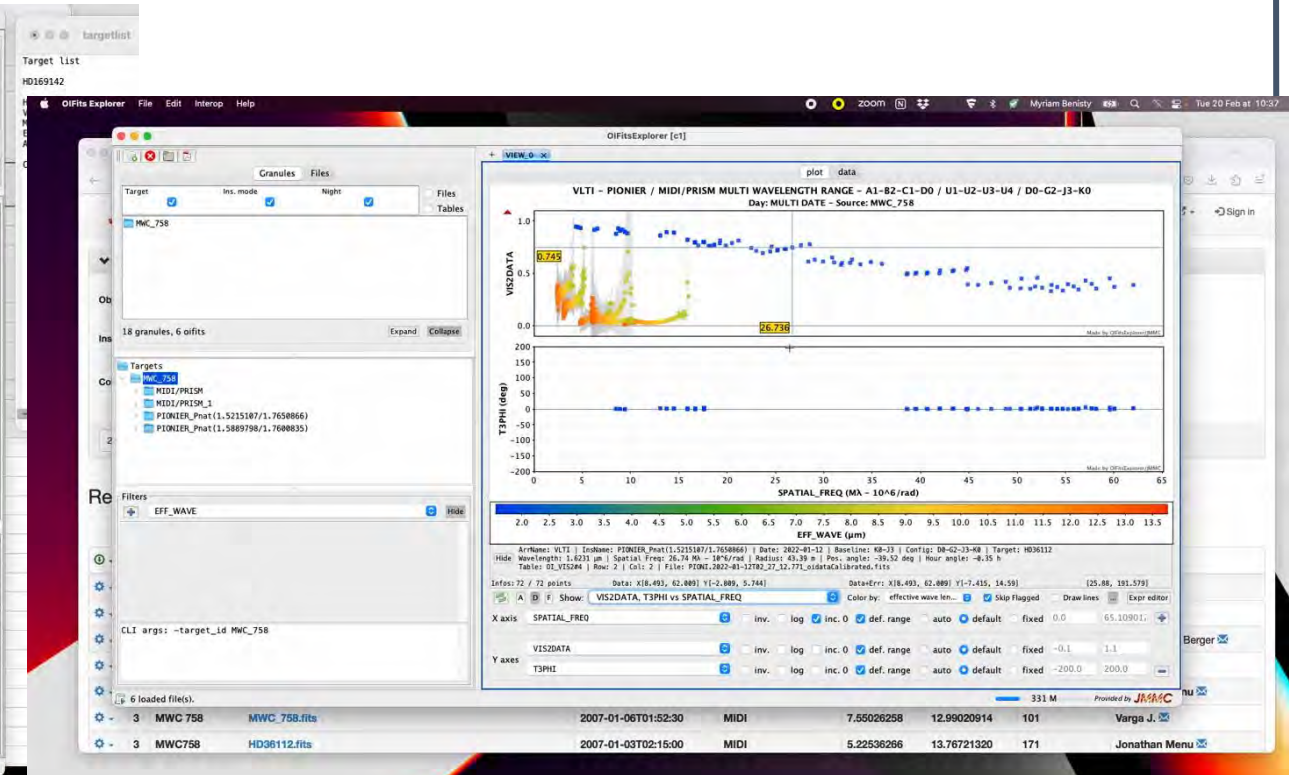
targetlist
Target list
HD169142

OIFits Explorer File Edit Interop Help
zoom
Myriam Benisty Tue 20 Feb at 10:37

OIFitsExplorer [c1]

Granules Files
Target Ins. mode Night
Files
Tables
MWC_758
18 granules, 6 oifits
Expand Collapse
Targets
MWC_758
MIDI/PRISM
MIDI/PRISM_1
PIONIER_Pnat(1.5215107/1.7650866)
PIONIER_Pnat(1.5889798/1.7600835)
Filters
EFF_WAVE
Hide
CLI args: -target_id MWC_758
6 loaded file(s).

VIEW_0
plot data
VLTI - PIONIER / MIDI/PRISM MULTI WAVELENGTH RANGE - A1-B2-C1-D0 / U1-U2-U3-U4 / D0-G2-J3-K0
Day: MULTI DATE - Source: MWC_758
VIS2DATA
1.0
0.745
0.5
0.0
26.736
Made by OIFitsExplorer/JMMC
T3PHI (deg)
200
150
100
50
0
-50
-100
-150
-200
0 5 10 15 20 25 30 35 40 45 50 55 60 65
SPATIAL_FREQ (MΛ - 10^6/rad)
Made by OIFitsExplorer/JMMC
2.0 2.5 3.0 3.5 4.0 4.5 5.0 5.5 6.0 6.5 7.0 7.5 8.0 8.5 9.0 9.5 10.0 10.5 11.0 11.5 12.0 12.5 13.0 13.5
EFF_WAVE (μm)
Hide
ArrName: VLTI | InsName: PIONIER_Pnat(1.5215107/1.7650866) | Date: 2022-01-12 | Baseline: K0-J3 | Config: D0-G2-J3-K0 | Target: HD36112
Wavelength: 1.6231 μm | Spatial Freq: 26.74 MΛ - 10^6/rad | Radius: 43.39 m | Pos. angle: -39.52 deg | Hour angle: -0.35 h
Table: OI_VIS2#4 | Row: 2 | Col: 2 | File: PIONI.2022-01-12T02_27_12.771_oidataCalibrated.fits
Infos: 72 / 72 points Data: X[8.493, 62.009] Y[-2.809, 5.744] Data+Err: X[8.493, 62.009] Y[-7.415, 14.59] [25.88, 191.579]
A D F Show: VIS2DATA, T3PHI vs SPATIAL_FREQ Color by: effective wave len... Skip Flagged Draw lines Expr editor
X axis SPATIAL_FREQ inv. log inc. 0 def. range auto default fixed 0.0 65.10901
Y axes VIS2DATA inv. log inc. 0 def. range auto default fixed -0.1 1.1
T3PHI inv. log inc. 0 def. range auto default fixed -200.0 200.0
331 M Provided by JMMC

Sign in
Ob
Ins
Co
Re
Berger
nu
3 MWC 758 MWC_758.fits 2007-01-06T01:52:30 MIDI 7.55026258 12.99020914 101 Varga J.
3 MWC758 HD36112.fits 2007-01-03T02:15:00 MIDI 5.22536266 13.76721320 171 Jonathan Menu